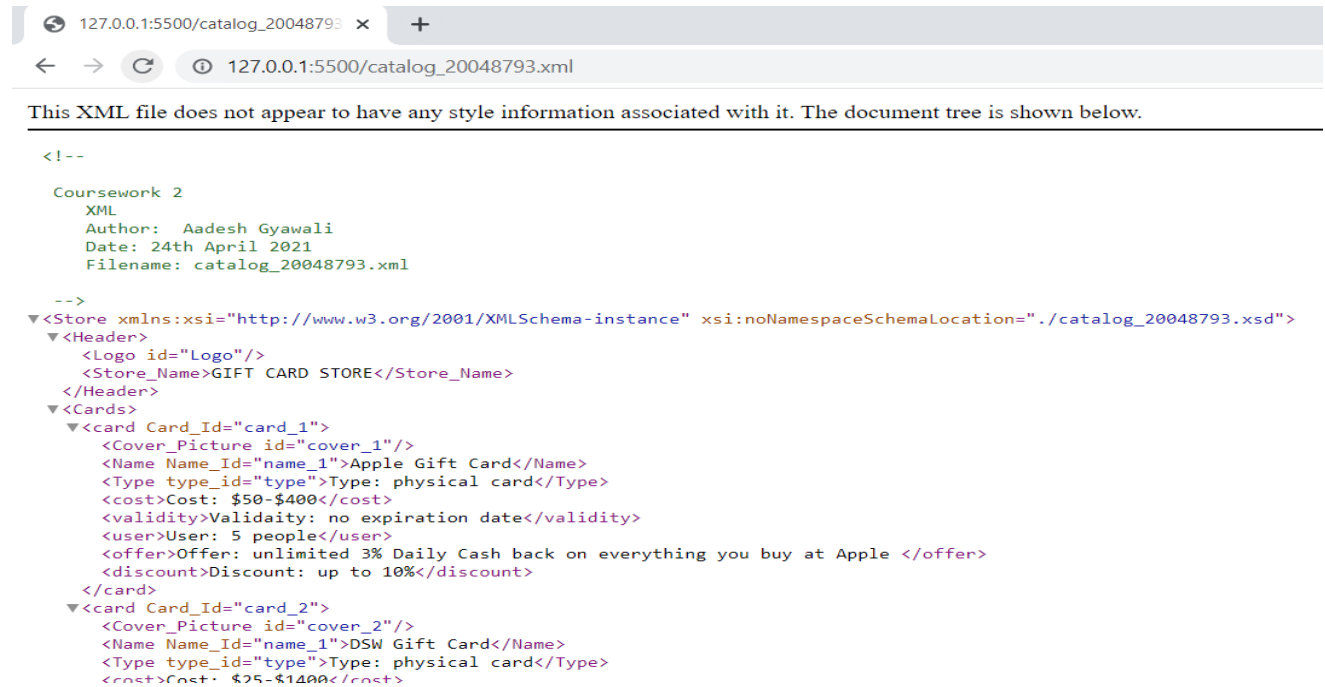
127.0.0.1:5500/catalog_20048793 ×

127.0.0.1:5500/catalog_20048793.xml

This XML file does not appear to have any style information associated with it. The document tree is shown below.

<!--

Coursework 2
XML
Author: Aadesh Gyawali
Date: 24th April 2021
Filename: catalog_20048793.xml

-->
<Store xmlns:xsi="http://www.w3.org/2001/XMLSchema-instance" xsi:noNamespaceSchemaLocation="./catalog_20048793.xsd">
<Header>
<Logo id="Logo"/>
<Store_Name>GIFT CARD STORE</Store_Name>
</Header>
<Cards>
<card Card_Id="card_1">
<Cover_Picture id="cover_1"/>
<Name Name_Id="name_1">Apple Gift Card</Name>
<Type type_id="type">Type: physical card</Type>
<cost>Cost: $50-$400</cost>
<validity>Validaity: no expiration date</validity>
<user>User: 5 people</user>
<offer>Offer: unlimited 3% Daily Cash back on everything you buy at Apple </offer>
<discount>Discount: up to 10%</discount>
</card>
<card Card_Id="card_2">
<Cover_Picture id="cover_2"/>
<Name Name_Id="name_1">DSW Gift Card</Name>
<Type type_id="type">Type: physical card</Type>
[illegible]